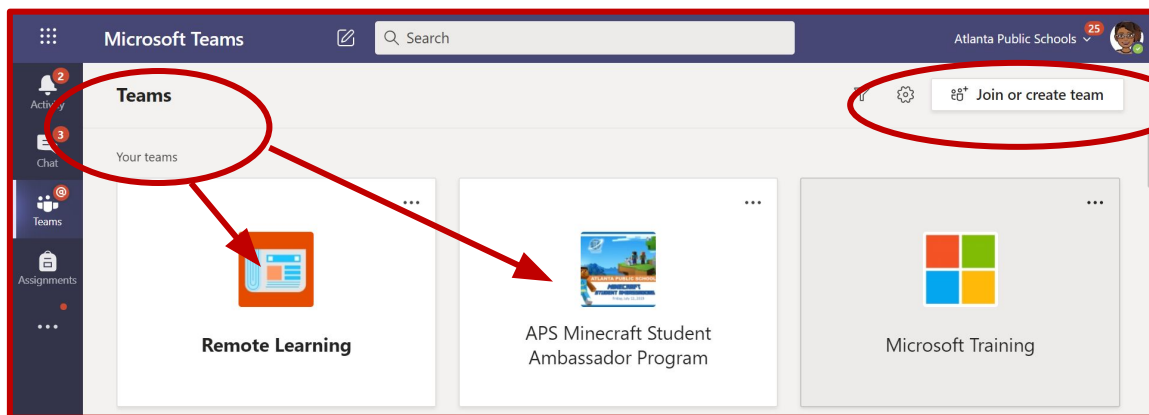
Microsoft Teams

Search

Atlanta Public Schools

25

2

Activity

3

Chat

Teams

Assignments

...

Teams

Join or create team

Your teams

...

Remote Learning

...

ATLANTA PUBLIC SCHOOL
MINECRAFT
STUDENT AMBASSADORS
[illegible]

APS Minecraft Student Ambassador Program

...

Microsoft Training